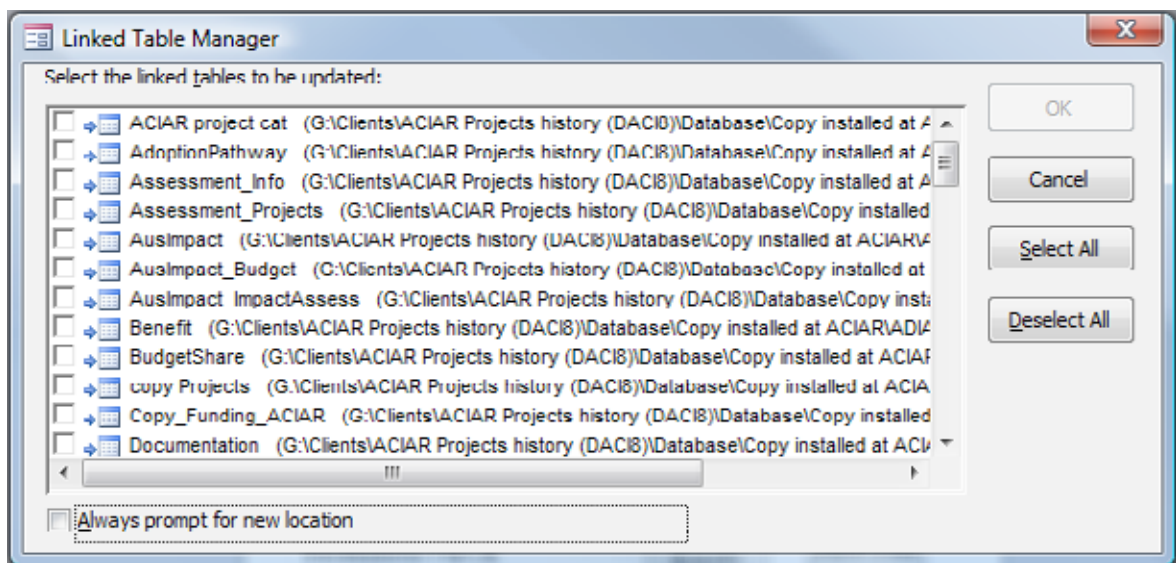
Linked Table Manager

Select the linked tables to be updated:

ACIAR project cat (G:\Clients\ACIAR Projects history (DACI8)\Database\Copy installed at A
AdoptionPathway (G:\Clients\ACIAR Projects history (DACI8)\Database\Copy installed at A
Assessment_Info (G:\Clients\ACIAR Projects history (DACI8)\Database\Copy installed at A
Assessment_Projects (G:\Clients\ACIAR Projects history (DACI8)\Database\Copy installed
AusImpact (G:\Clients\ACIAR Projects history (DACI8)\Database\Copy installed at ACIAR\
AusImpact_Budget (G:\Clients\ACIAR Projects history (DACI8)\Database\Copy installed at
AusImpact ImpactAssess (G:\Clients\ACIAR Projects history (DACI8)\Database\Copy insta
Benefit (G:\Clients\ACIAR Projects history (DACI8)\Database\Copy installed at ACIAR\ADIA
BudgetShare (G:\Clients\ACIAR Projects history (DACI8)\Database\Copy installed at ACIAF
copy Projects (G:\Clients\ACIAR Projects history (DACI8)\Database\Copy installed at ACIA
Copy_Funding_ACIAR (G:\Clients\ACIAR Projects history (DACI8)\Database\Copy installed
Documentation (G:\Clients\ACIAR Projects history (DACI8)\Database\Copy installed at ACI

Always prompt for new location

OK

Cancel

Select All

Deselect All